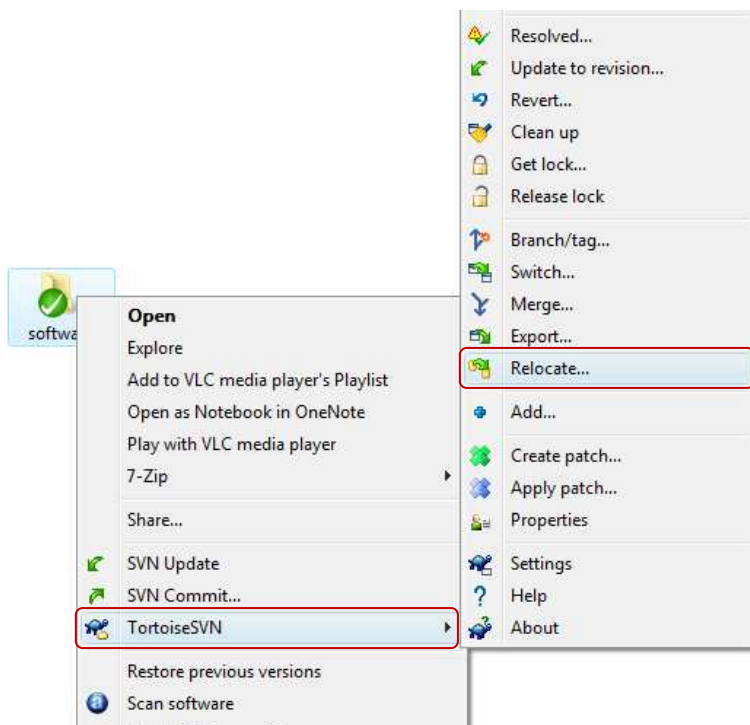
Resolved...
Update to revision...
Revert...
Clean up
Get lock...
Release lock

Branch/tag...
Switch...
Merge...
Export...
Relocate...

Add...

Create patch...
Apply patch...
Properties

Settings
Help
About

softwa

Open
Explore
Add to VLC media player's Playlist
Open as Notebook in OneNote
Play with VLC media player
7-Zip

Share...

SVN Update
SVN Commit...
TortoiseSVN

Restore previous versions
Scan software